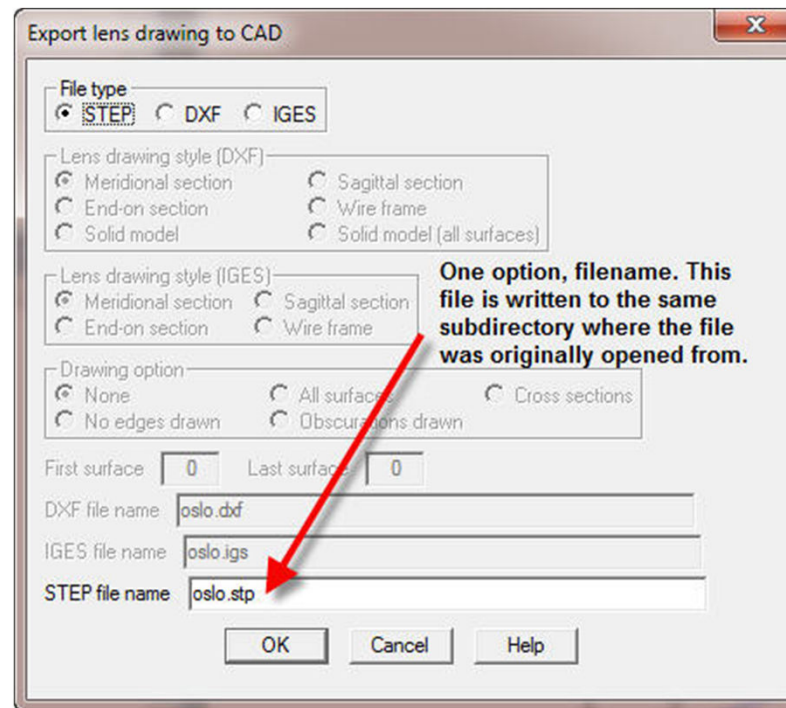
Export lens drawing to CAD

File type
STEP DXF IGES

Lens drawing style (DXF)
Meridional section
Sagittal section
End-on section
Wire frame
Solid model
Solid model (all surfaces)

Lens drawing style (IGES)
Meridional section
Sagittal section
End-on section
Wire frame

One option, filename. This file is written to the same subdirectory where the file was originally opened from.

Drawing option
None
All surfaces
Cross sections
No edges drawn
Obscurations drawn

First surface 0 Last surface 0

DXF file name oslo.dxf

IGES file name oslo.igs

STEP file name oslo.stp

OK Cancel Help